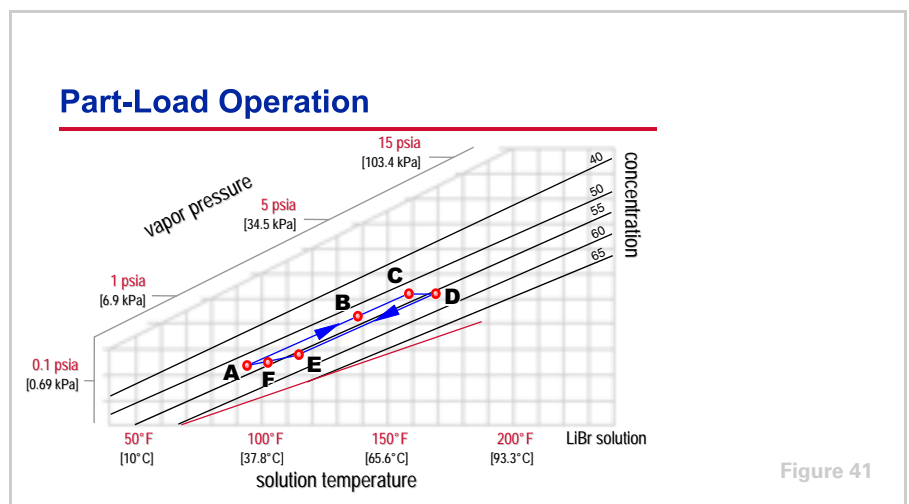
Part-Load Operation

vapor pressure

15 psia
[103.4 kPa]

5 psia
[34.5 kPa]

1 psia
[6.9 kPa]

0.1 psia
[0.69 kPa]

concentration

40
50
55
60
65

C
B
D
A
F
E

50°F
[10°C]

100°F
[37.8°C]

150°F
[65.6°C]

200°F
[93.3°C]

LiBr solution

solution temperature

Figure 41